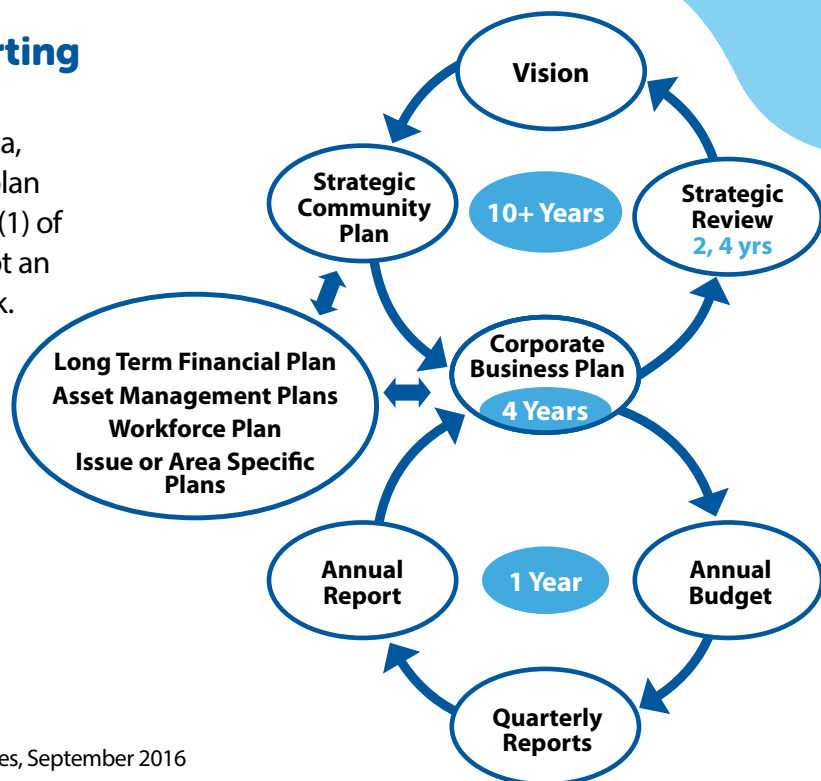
rting

a,
lan
(1) of
t an
k.

Vision

Strategic Community Plan

10+ Years

Strategic Review
2, 4 yrs

Long Term Financial Plan
Asset Management Plans
Workforce Plan
Issue or Area Specific Plans

Corporate Business Plan
4 Years

Annual Report

1 Year

Annual Budget

Quarterly Reports

es, September 2016